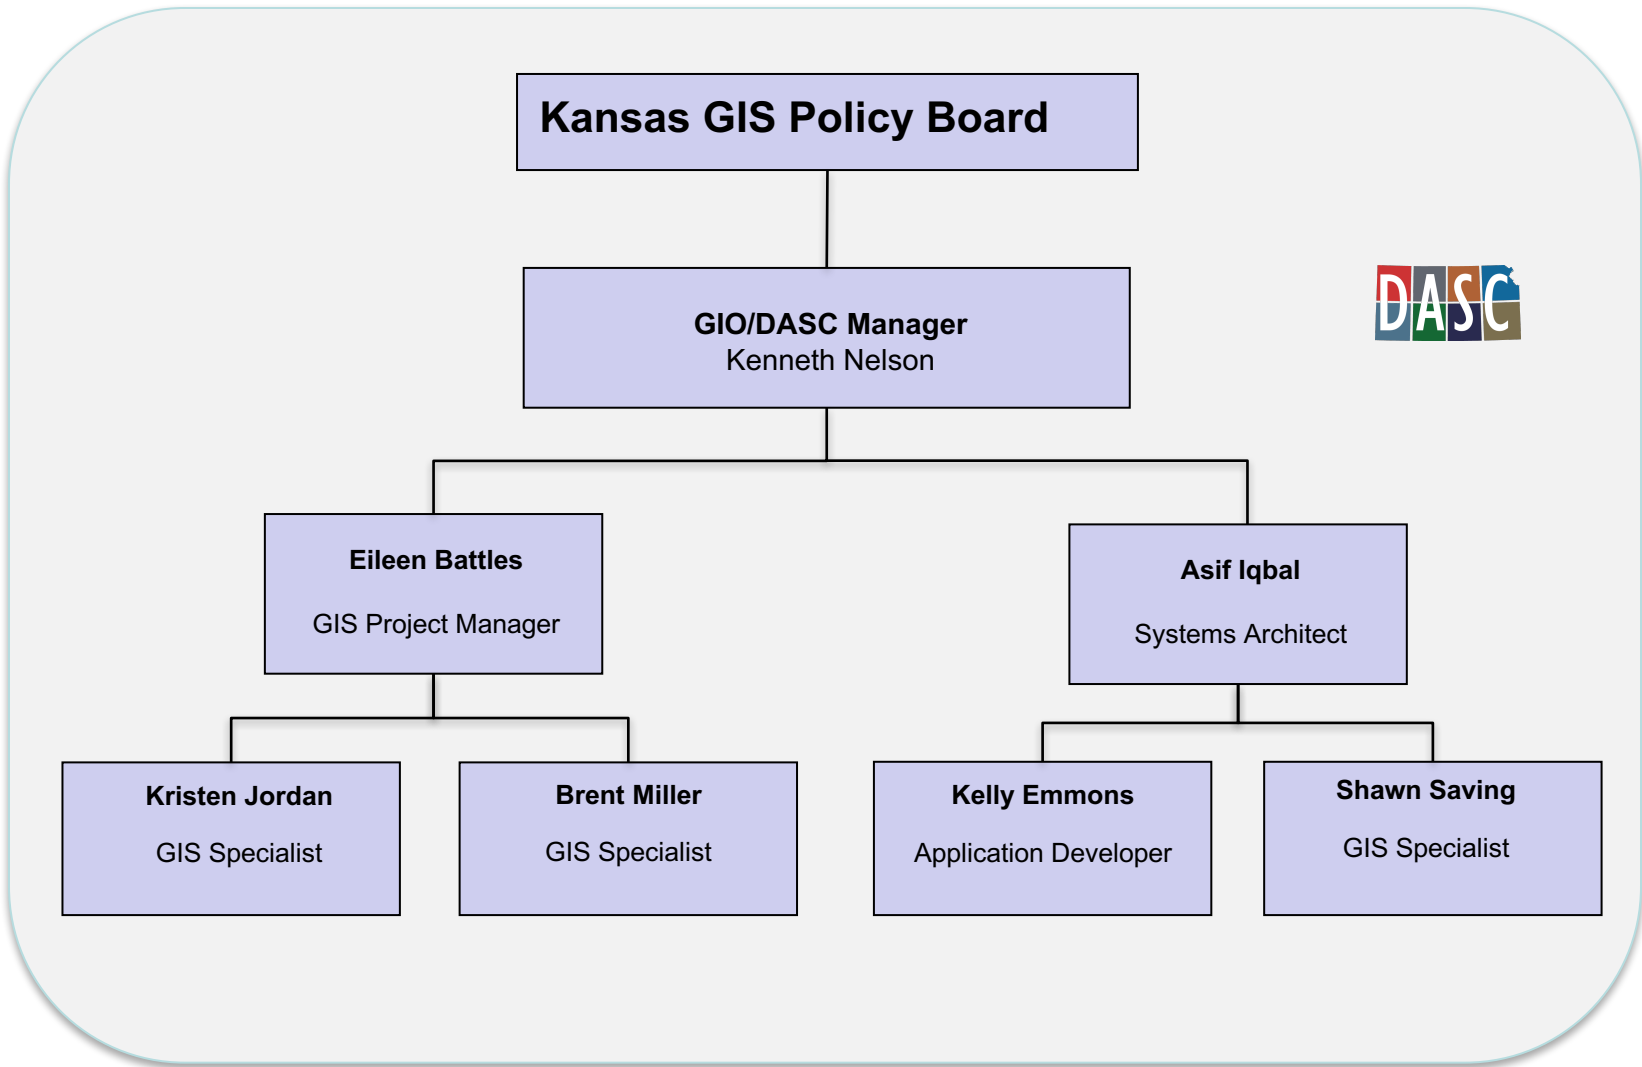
Kansas GIS Policy Board

DASC

GIO/DASC Manager
Kenneth Nelson

Eileen Battles

GIS Project Manager

Asif Iqbal

Systems Architect

Kristen Jordan

GIS Specialist

Brent Miller

GIS Specialist

Kelly Emmons

Application Developer

Shawn Saving

GIS Specialist